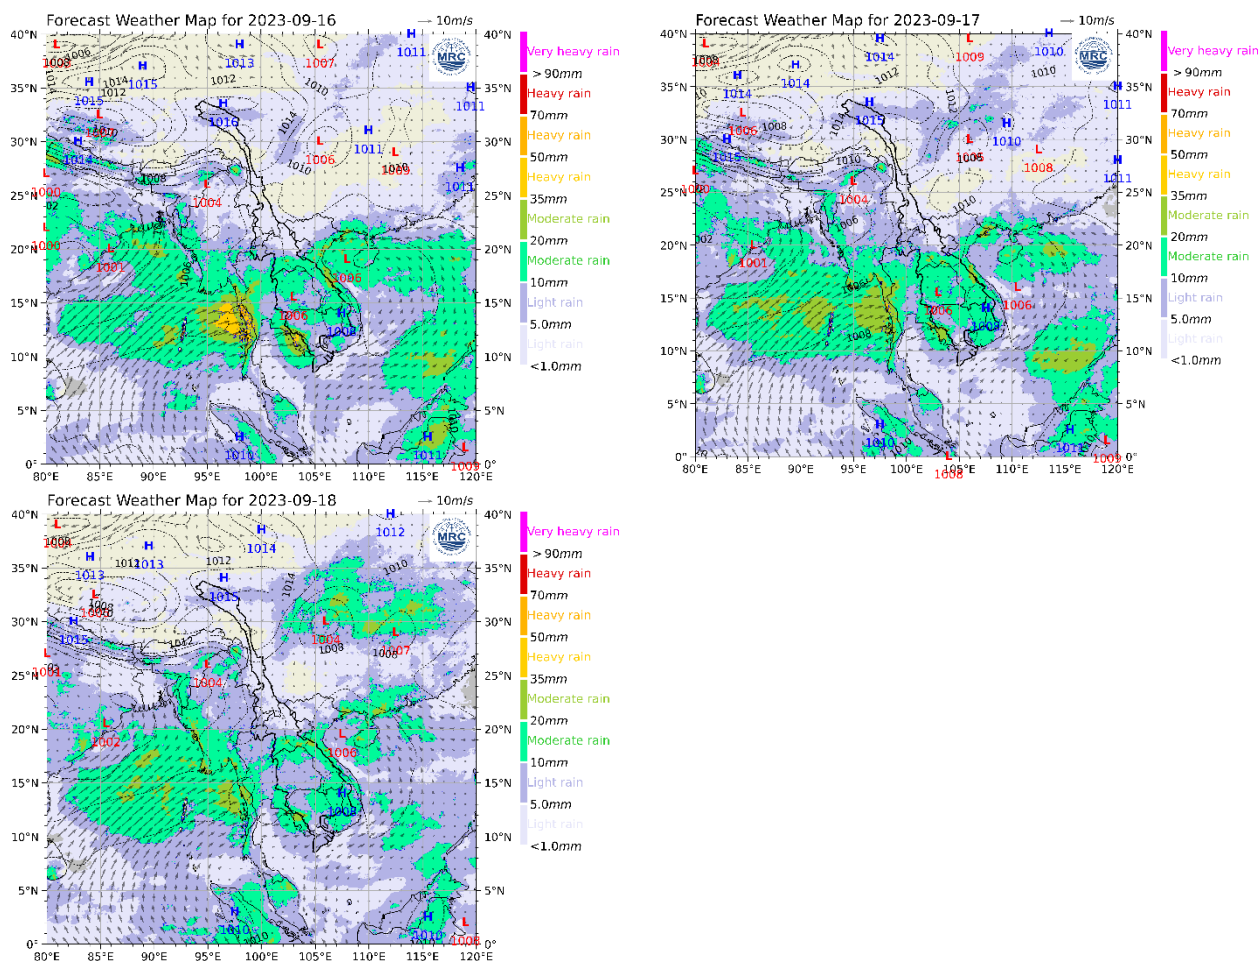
Forecast Weather Map for 2023-09-16
→ 10m/s

40°N 35°N 30°N 25°N 20°N 15°N 10°N 5°N 0°
80°E 85°E 90°E 95°E 100°E 105°E 110°E 115°E 120°E

MRC

Very heavy rain
> 90mm
Heavy rain
70mm
Heavy rain
50mm
Heavy rain
35mm
Moderate rain
20mm
Moderate rain
10mm
Light rain
5.0mm
Light rain
<1.0mm

Forecast Weather Map for 2023-09-17
→ 10m/s

40°N 35°N 30°N 25°N 20°N 15°N 10°N 5°N 0°
80°E 85°E 90°E 95°E 100°E 105°E 110°E 115°E 120°E

MRC

Very heavy rain
> 90mm
Heavy rain
70mm
Heavy rain
50mm
Heavy rain
35mm
Moderate rain
20mm
Moderate rain
10mm
Light rain
5.0mm
Light rain
<1.0mm

Forecast Weather Map for 2023-09-18
→ 10m/s

40°N 35°N 30°N 25°N 20°N 15°N 10°N 5°N 0°
80°E 85°E 90°E 95°E 100°E 105°E 110°E 115°E 120°E

MRC

Very heavy rain
> 90mm
Heavy rain
70mm
Heavy rain
50mm
Heavy rain
35mm
Moderate rain
20mm
Moderate rain
10mm
Light rain
5.0mm
Light rain
<1.0mm